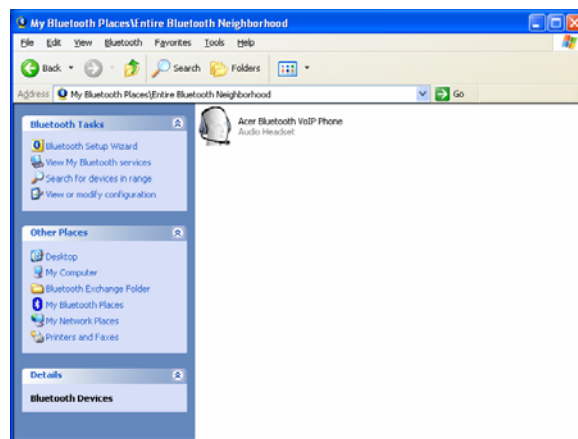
My Bluetooth Places\Entire Bluetooth Neighborhood

File Edit View Bluetooth Favorites Tools Help

Back Search Folders

Address My Bluetooth Places\Entire Bluetooth Neighborhood Go

Bluetooth Tasks

Bluetooth Setup Wizard
View My Bluetooth services
Search for devices in range
View or modify configuration

Other Places

Desktop
My Computer
Bluetooth Exchange Folder
My Bluetooth Places
My Network Places
Printers and Faxes

Details

Bluetooth Devices

Acer Bluetooth VoIP Phone
Audio Headset